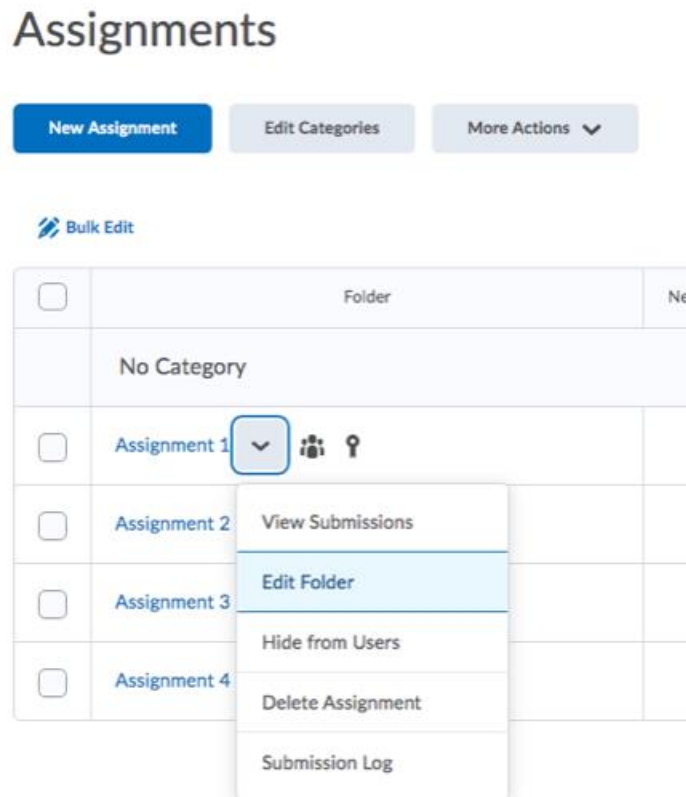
Assignments

New Assignment | Edit Categories | More Actions

Bulk Edit

| | Folder | Ne |
|---|---|---|
| | No Category | |
| | Assignment 1 | |
| | Assignment 2 | |
| | Assignment 3 | |
| | Assignment 4 | |

View Submissions
Edit Folder
Hide from Users
Delete Assignment
Submission Log